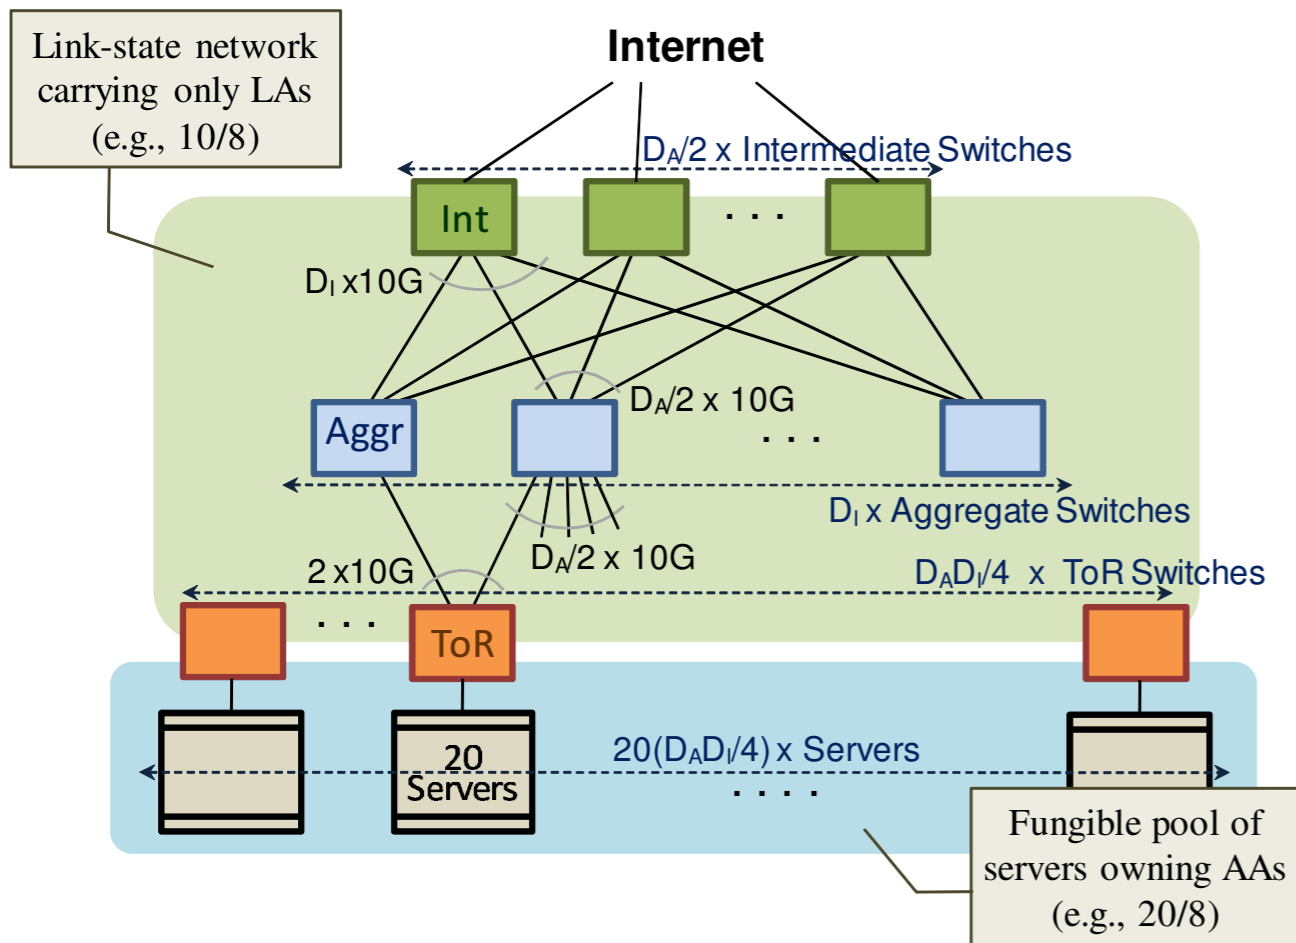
Link-state network carrying only LAs (e.g., 10/8)

Internet

$D_A/2$ x Intermediate Switches

Int

. . .

$D_I$ x10G

Aggr

$D_A/2$ x 10G

. . .

$D_I$ x Aggregate Switches

$D_A/2$ x 10G

2 x10G

$D_AD_I/4$ x ToR Switches

. . .

ToR

20 Servers

$20(D_AD_I/4)$ x Servers

. . . .

Fungible pool of servers owning AAs (e.g., 20/8)